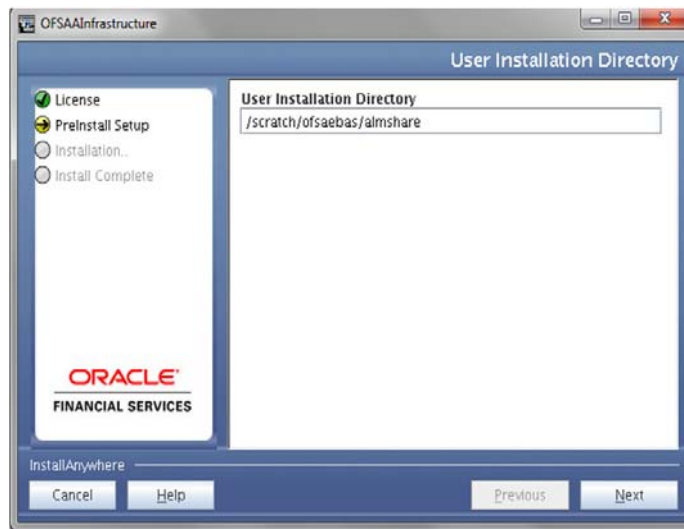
OFSAAInfrastructure

User Installation Directory

License
PreInstall Setup
Installation..
Install Complete

ORACLE
FINANCIAL SERVICES

User Installation Directory
/scratch/ofsaebas/almshare

InstallAnywhere

Cancel
Help
Previous
Next